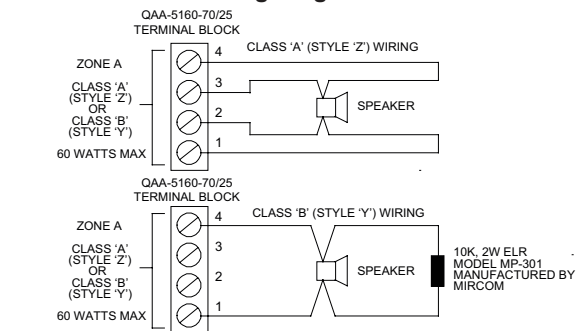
QAA-5160-70/25
TERMINAL BLOCK

ZONE A

CLASS 'A'
(STYLE 'Z')
OR
CLASS 'B'
(STYLE 'Y')

60 WATTS MAX

4
3
2
1

CLASS 'A' (STYLE 'Z') WIRING

SPEAKER

QAA-5160-70/25
TERMINAL BLOCK

ZONE A

CLASS 'A'
(STYLE 'Z')
OR
CLASS 'B'
(STYLE 'Y')

60 WATTS MAX

4
3
2
1

CLASS 'B' (STYLE 'Y') WIRING

SPEAKER

10K, 2W ELR
MODEL MP-301
MANUFACTURED BY
MIRCOM